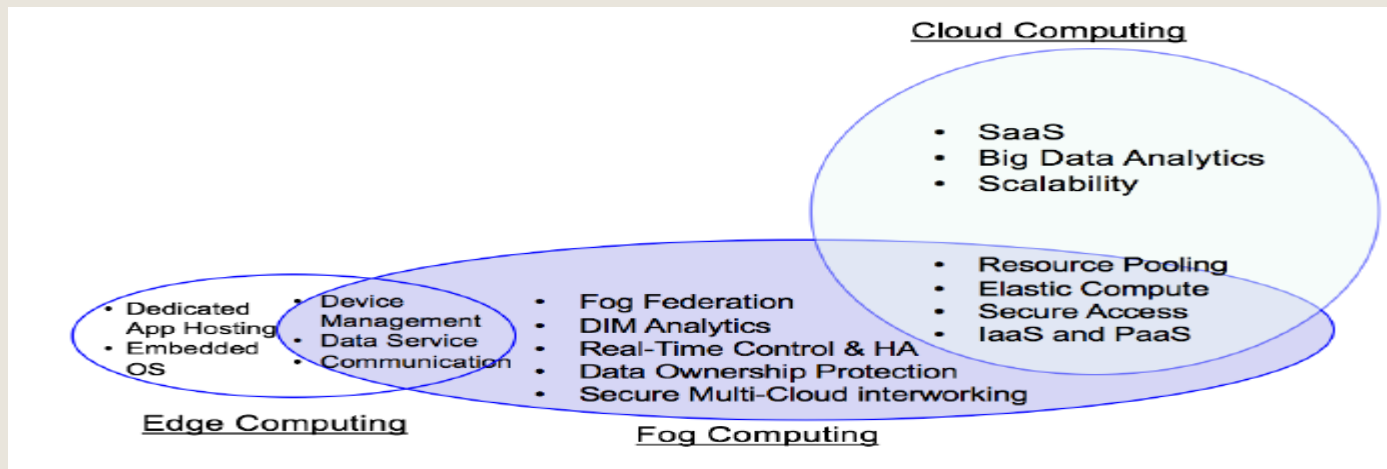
Cloud Computing

- SaaS
- Big Data Analytics
- Scalability

- Resource Pooling
- Elastic Compute
- Secure Access
- IaaS and PaaS

- Dedicated App Hosting
- Embedded OS

- Device Management
- Data Service
- Communication

- Fog Federation
- DIM Analytics
- Real-Time Control & HA
- Data Ownership Protection
- Secure Multi-Cloud interworking

Edge Computing

Fog Computing